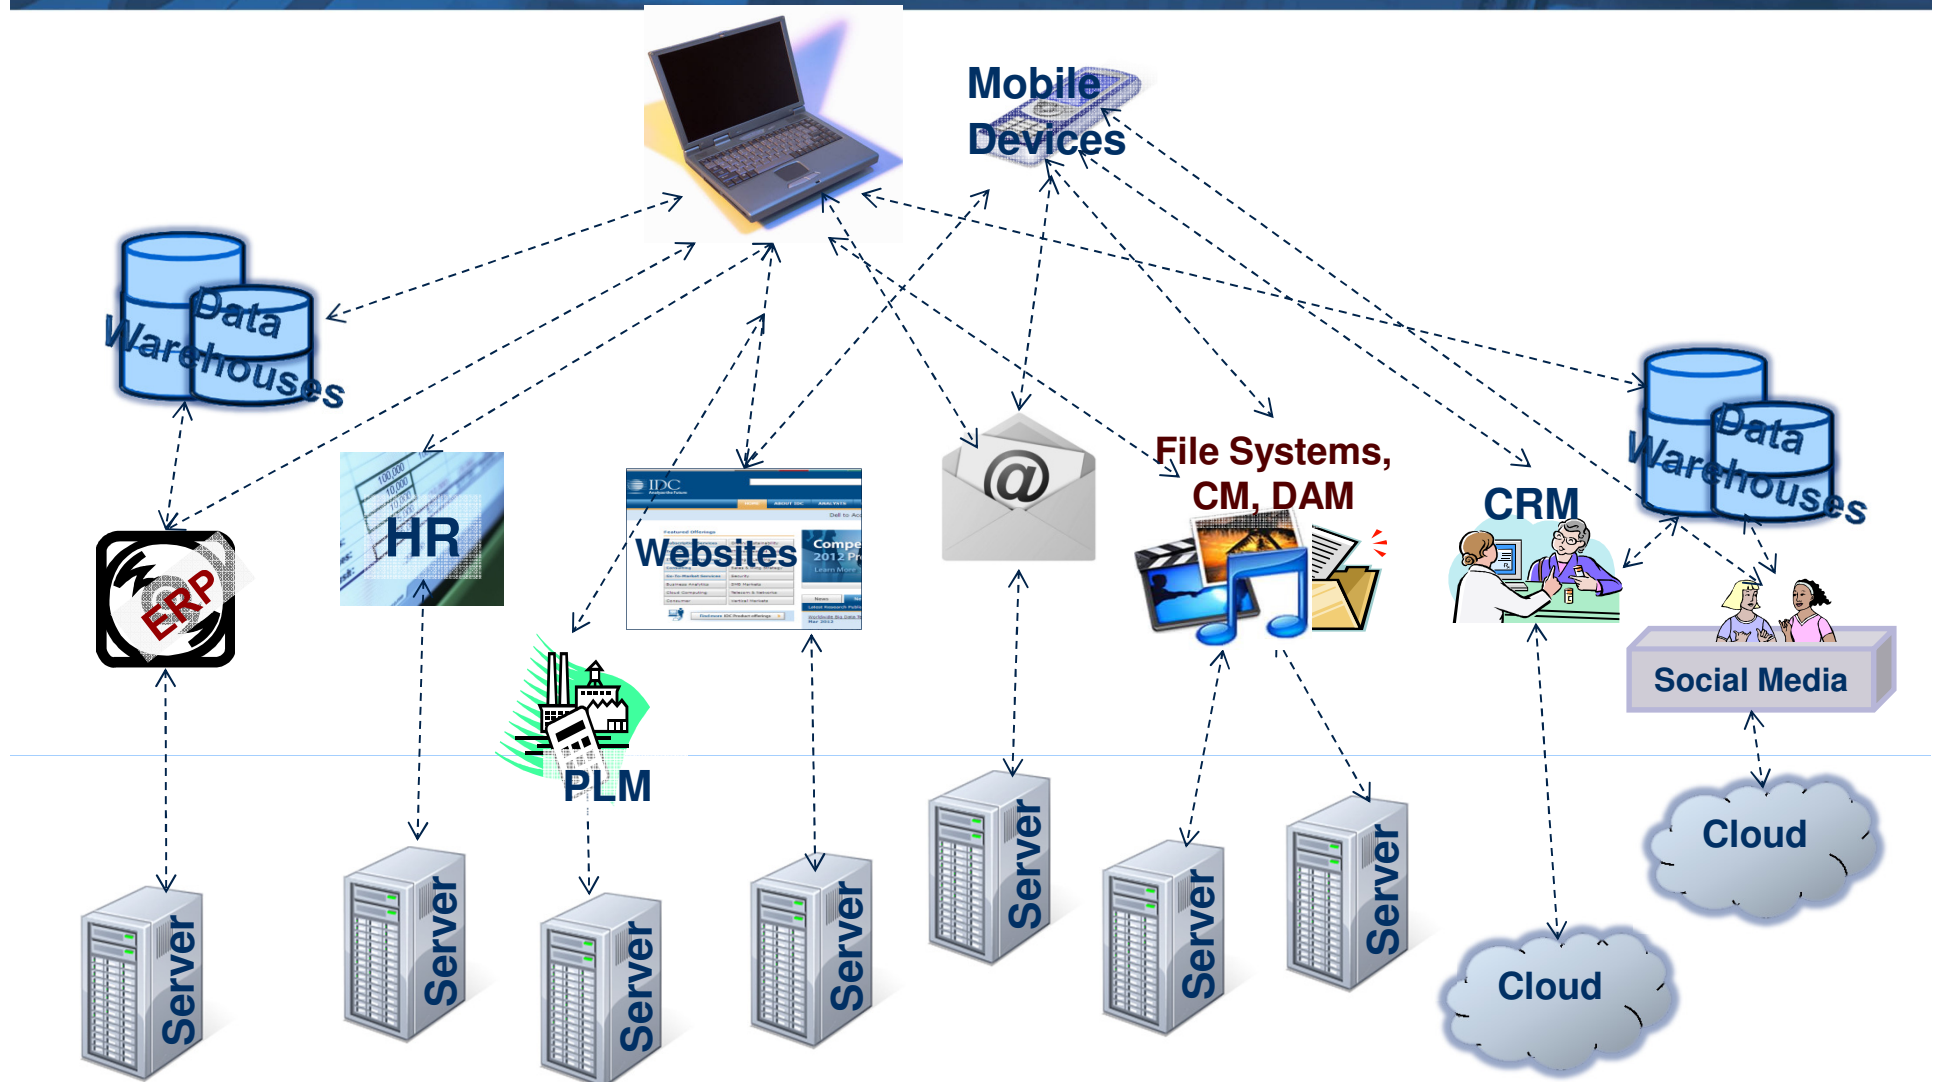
Mobile Devices

Data Warehouses

ERP

HR

IDC

Websites

Compe 2012 Pr

PLM

File Systems, CM, DAM

CRM

Data Warehouses

Social Media

Server

Server

Server

Server

Server

Server

Server

Cloud

Cloud